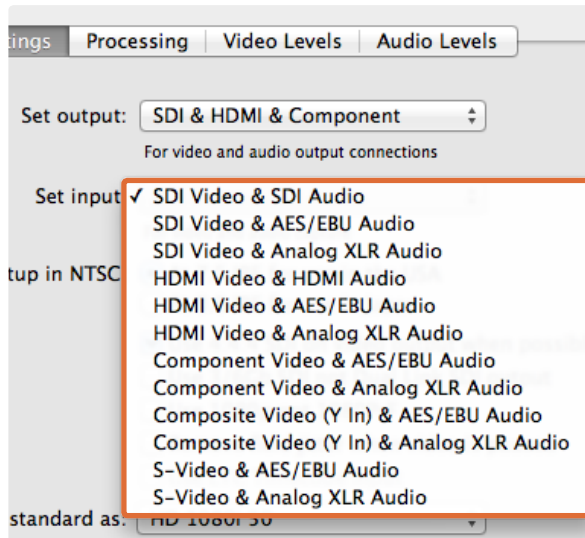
tings | Processing | Video Levels | Audio Levels

Set output: SDI & HDMI & Component

For video and audio output connections

Set input ✓ SDI Video & SDI Audio
SDI Video & AES/EBU Audio
SDI Video & Analog XLR Audio
tup in NTSC HDMI Video & HDMI Audio
HDMI Video & AES/EBU Audio
HDMI Video & Analog XLR Audio
Component Video & AES/EBU Audio
Component Video & Analog XLR Audio
Composite Video (Y In) & AES/EBU Audio
Composite Video (Y In) & Analog XLR Audio
S-Video & AES/EBU Audio
S-Video & Analog XLR Audio

standard as: HD 1080i 50